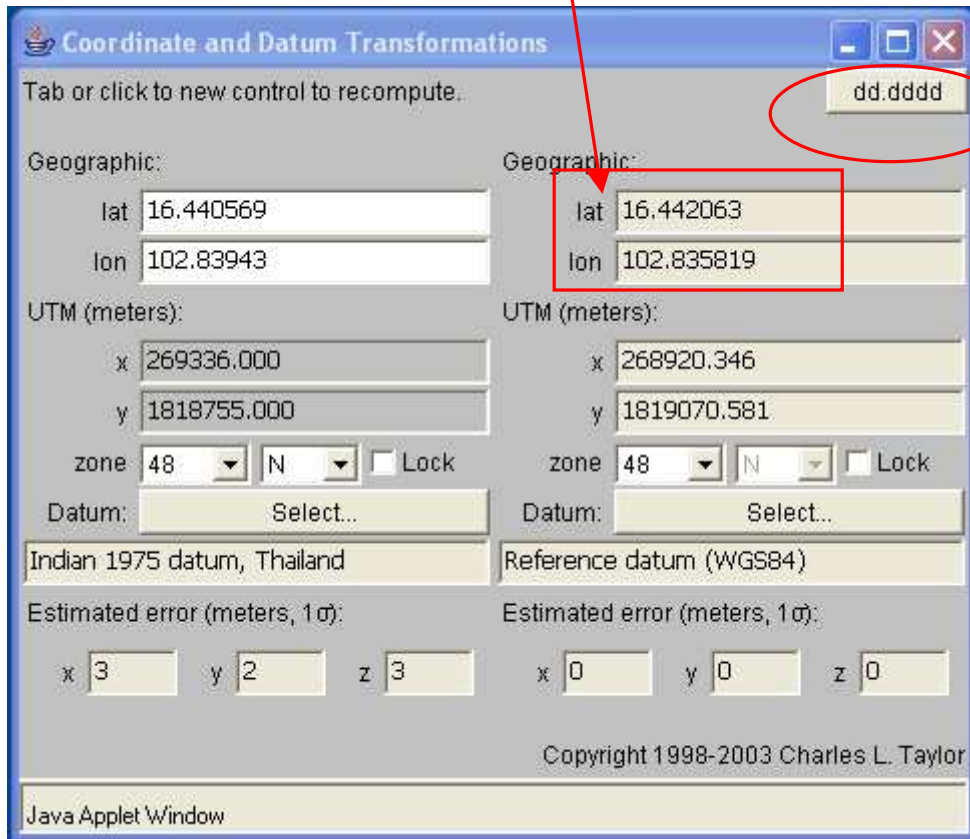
Coordinate and Datum Transformations

Tab or click to new control to recompute.

dd.dddd

Geographic:

lat 16.440569

lon 102.83943

UTM (meters):

x 269336.000

y 1818755.000

zone 48 N Lock

Datum: Select...

Indian 1975 datum, Thailand

Estimated error (meters, 1σ):

x 3 y 2 z 3

Geographic:

lat 16.442063

lon 102.835819

UTM (meters):

x 268920.346

y 1819070.581

zone 48 N Lock

Datum: Select...

Reference datum (WGS84)

Estimated error (meters, 1σ):

x 0 y 0 z 0

Copyright 1998-2003 Charles L. Taylor

Java Applet Window